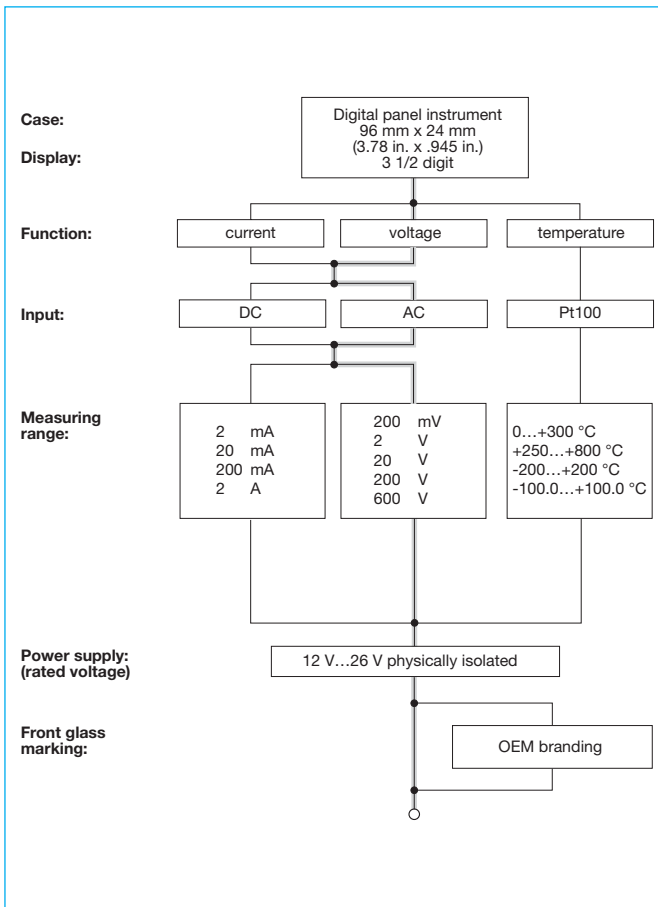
Case:

Display:

Digital panel instrument
96 mm x 24 mm
(3.78 in. x .945 in.)
3 1/2 digit

Function:

current

voltage

temperature

Input:

DC

AC

Pt100

Measuring range:

2 mA
20 mA
200 mA
2 A

200 mV
2 V
20 V
200 V
600 V

0…+300 °C
+250…+800 °C
-200…+200 °C
-100.0…+100.0 °C

Power supply: (rated voltage)

12 V…26 V physically isolated

Front glass marking:

OEM branding